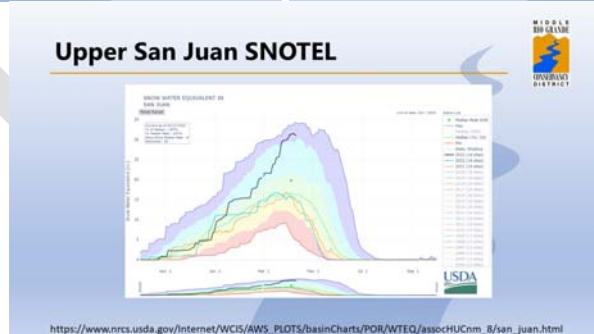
Upper San Juan SNOTEL

MIDDLE RIO GRANDE CONSERVANCY DISTRICT

SNOW WATER EQUIVALENT IN SAN JUAN

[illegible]

Nov 1 Jan 1 Mar 1 May 1 Jul 1 Sep 1

USDA

https://www.nrcs.usda.gov/Internet/WCIS/AWS_PLOTS/basinCharts/POR/WTEQ/assocHUCnm_8/san_juan.html